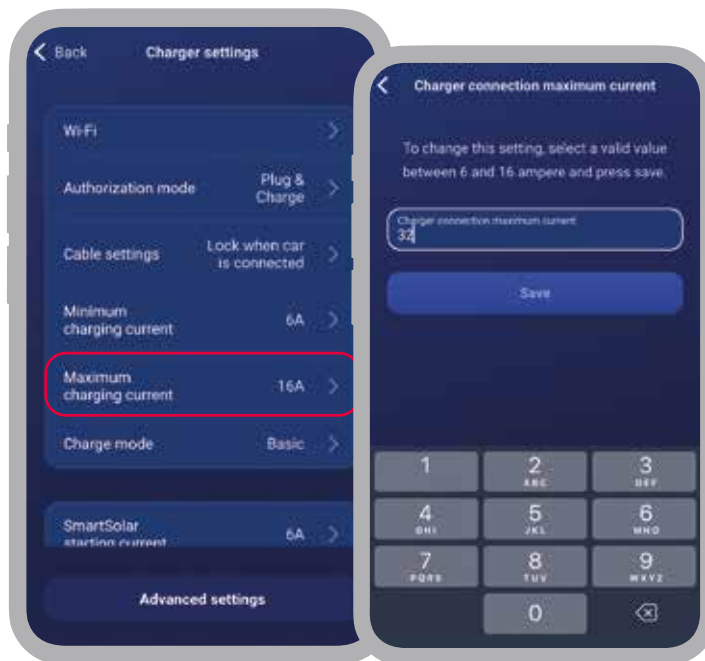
Back Charger settings

WiFi

Authorization mode Plug & Charge

Cable settings Lock when car is connected

Minimum charging current 6A

Maximum charging current 16A

Charge mode Basic

SmartSolar starting current 6A

Advanced settings

Charger connection maximum current

To change this setting, select a valid value between 6 and 16 ampere and press save.

Charger connection maximum current
32

Save

1
2 ABC
3 DEF
4 GHI
5 JKL
6 MNO
7 PQRS
8 TUV
9 WXYZ
0